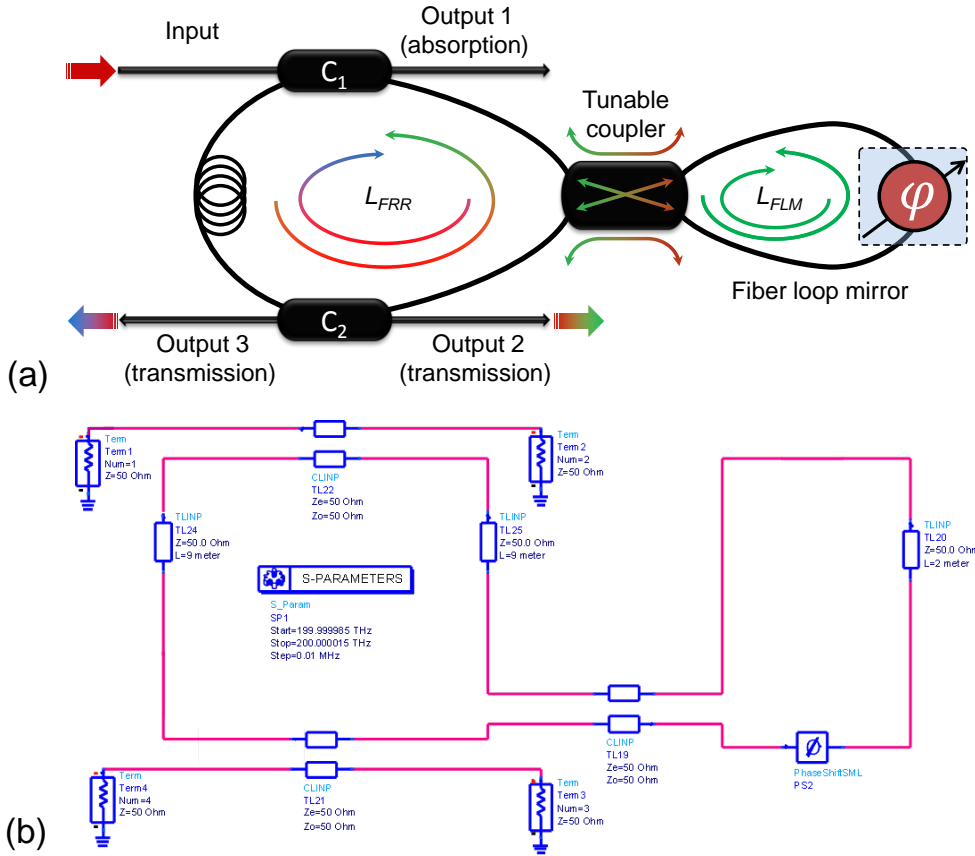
Input

Output 1 (absorption)

$C_1$

Tunable coupler

$L_{FRR}$

$L_{FLM}$

$\varphi$

Fiber loop mirror

$C_2$

Output 3 (transmission)

Output 2 (transmission)

(a)

Term
Term1
Num=1
Z=50 Ohm

Term
Term2
Num=2
Z=50 Ohm

CLINP
TL22
Ze=50 Ohm
Zo=50 Ohm

TLINP
TL24
Z=50.0 Ohm
L=9 meter

TLINP
TL25
Z=50.0 Ohm
L=9 meter

TLINP
TL20
Z=50.0 Ohm
L=2 meter

S-PARAMETERS

S_Param
SP1
Start=199.999985 THz
Stop=200.000015 THz
Step=0.01 MHz

CLINP
TL19
Ze=50 Ohm
Zo=50 Ohm

PhaseShiftSML
PS2

Term
Term4
Num=4
Z=50 Ohm

CLINP
TL21
Ze=50 Ohm
Zo=50 Ohm

Term
Term3
Num=3
Z=50 Ohm

(b)